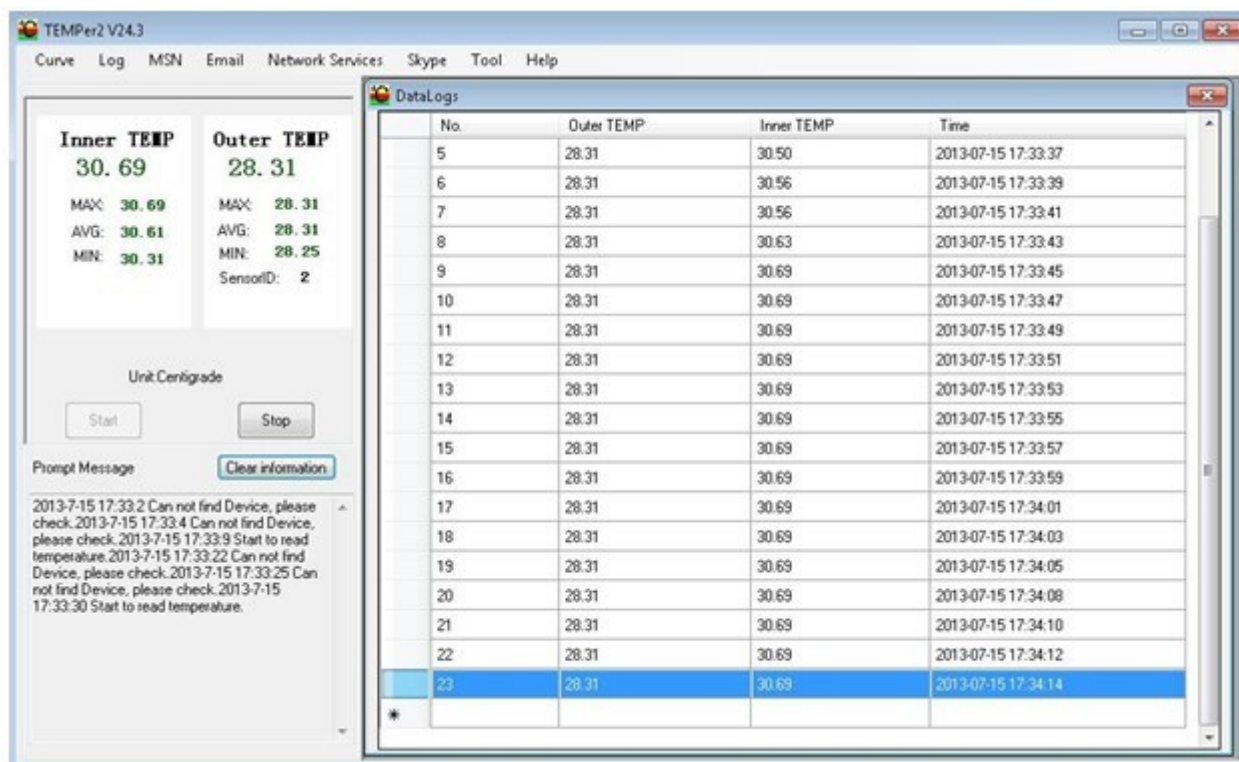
TEMPer2 V24.3

Curve Log MSN Email Network Services Skype Tool Help

Inner TEMP
30.69
MAX: 30.69
AVG: 30.61
MIN: 30.31

Outer TEMP
28.31
MAX: 28.31
AVG: 28.31
MIN: 28.25
SensorID: 2

Unit:Centigrade

Start Stop

Prompt Message Clear information

2013-7-15 17:33:2 Can not find Device, please check. 2013-7-15 17:33:4 Can not find Device, please check. 2013-7-15 17:33:9 Start to read temperature. 2013-7-15 17:33:22 Can not find Device, please check. 2013-7-15 17:33:25 Can not find Device, please check. 2013-7-15 17:33:30 Start to read temperature.

DataLogs

| | No. | Outer TEMP | Inner TEMP | Time |
|---|---|---|---|---|
| | 5 | 28.31 | 30.50 | 2013-07-15 17:33:37 |
| | 6 | 28.31 | 30.56 | 2013-07-15 17:33:39 |
| | 7 | 28.31 | 30.56 | 2013-07-15 17:33:41 |
| | 8 | 28.31 | 30.63 | 2013-07-15 17:33:43 |
| | 9 | 28.31 | 30.69 | 2013-07-15 17:33:45 |
| | 10 | 28.31 | 30.69 | 2013-07-15 17:33:47 |
| | 11 | 28.31 | 30.69 | 2013-07-15 17:33:49 |
| | 12 | 28.31 | 30.69 | 2013-07-15 17:33:51 |
| | 13 | 28.31 | 30.69 | 2013-07-15 17:33:53 |
| | 14 | 28.31 | 30.69 | 2013-07-15 17:33:55 |
| | 15 | 28.31 | 30.69 | 2013-07-15 17:33:57 |
| | 16 | 28.31 | 30.69 | 2013-07-15 17:33:59 |
| | 17 | 28.31 | 30.69 | 2013-07-15 17:34:01 |
| | 18 | 28.31 | 30.69 | 2013-07-15 17:34:03 |
| | 19 | 28.31 | 30.69 | 2013-07-15 17:34:05 |
| | 20 | 28.31 | 30.69 | 2013-07-15 17:34:08 |
| | 21 | 28.31 | 30.69 | 2013-07-15 17:34:10 |
| | 22 | 28.31 | 30.69 | 2013-07-15 17:34:12 |
| | 23 | 28.31 | 30.69 | 2013-07-15 17:34:14 |
| * | | | | |